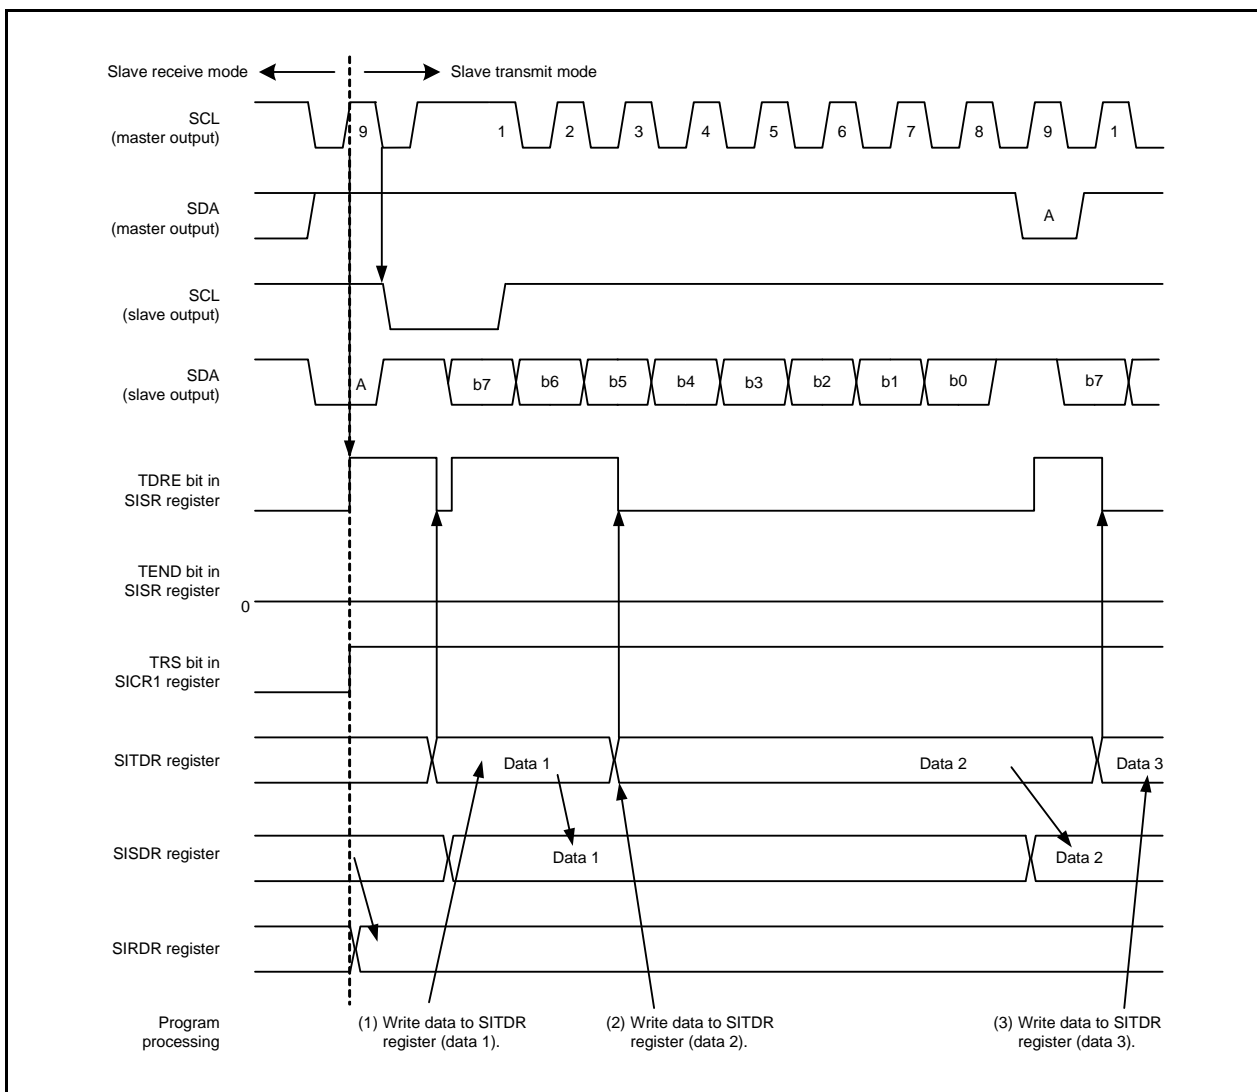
Slave receive mode

Slave transmit mode

SCL
(master output)

9

1

2

3

4

5

6

7

8

9

1

SDA
(master output)

A

SCL
(slave output)

SDA
(slave output)

A

b7

b6

b5

b4

b3

b2

b1

b0

b7

TDRE bit in
SISR register

TEND bit in
SISR register

0

TRS bit in
SICR1 register

SITDR register

Data 1

Data 2

Data 3

SISDR register

Data 1

Data 2

SIRDR register

Program
processing

(1) Write data to SITDR register (data 1).

(2) Write data to SITDR register (data 2).

(3) Write data to SITDR register (data 3).